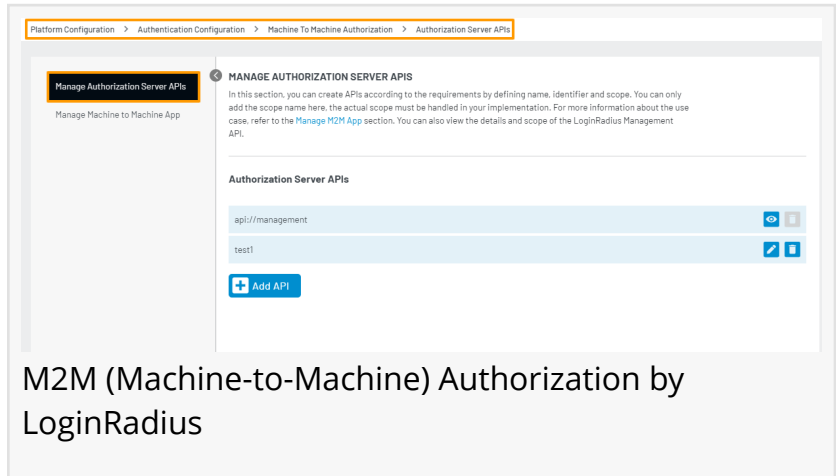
Platform Configuration > Authentication Configuration > Machine To Machine Authorization > Authorization Server APIs

Manage Authorization Server APIs

Manage Machine to Machine App

MANAGE AUTHORIZATION SERVER APIS

In this section, you can create APIs according to the requirements by defining name, identifier and scope. You can only add the scope name here, the actual scope must be handled in your implementation. For more information about the use case, refer to the Manage M2M App section. You can also view the details and scope of the LoginRadius Management API.

Authorization Server APIs

api://management

test1

Add API

M2M (Machine-to-Machine) Authorization by LoginRadius